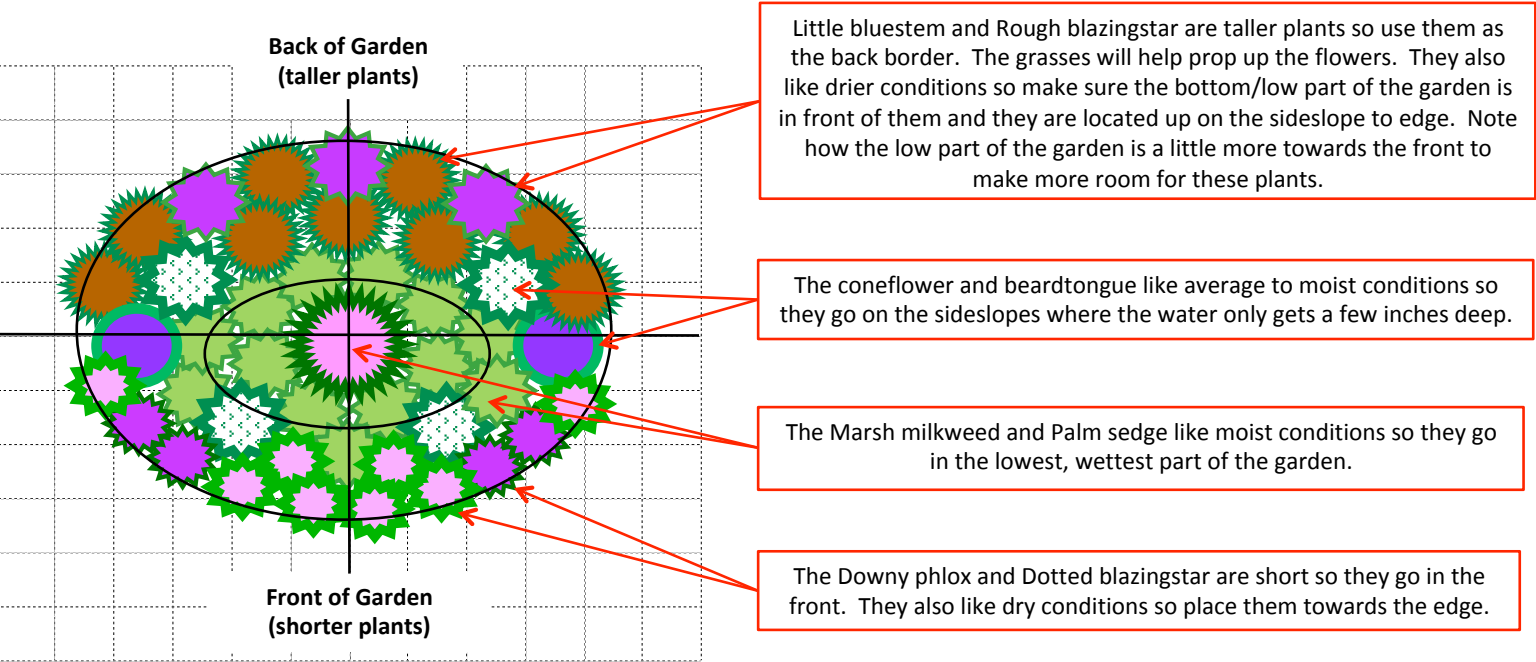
Back of Garden
(taller plants)

Little bluestem and Rough blazingstar are taller plants so use them as the back border. The grasses will help prop up the flowers. They also like drier conditions so make sure the bottom/low part of the garden is in front of them and they are located up on the sideslope to edge. Note how the low part of the garden is a little more towards the front to make more room for these plants.

The coneflower and beardtongue like average to moist conditions so they go on the sideslopes where the water only gets a few inches deep.

The Marsh milkweed and Palm sedge like moist conditions so they go in the lowest, wettest part of the garden.

The Downy phlox and Dotted blazingstar are short so they go in the front. They also like dry conditions so place them towards the edge.

Front of Garden
(shorter plants)